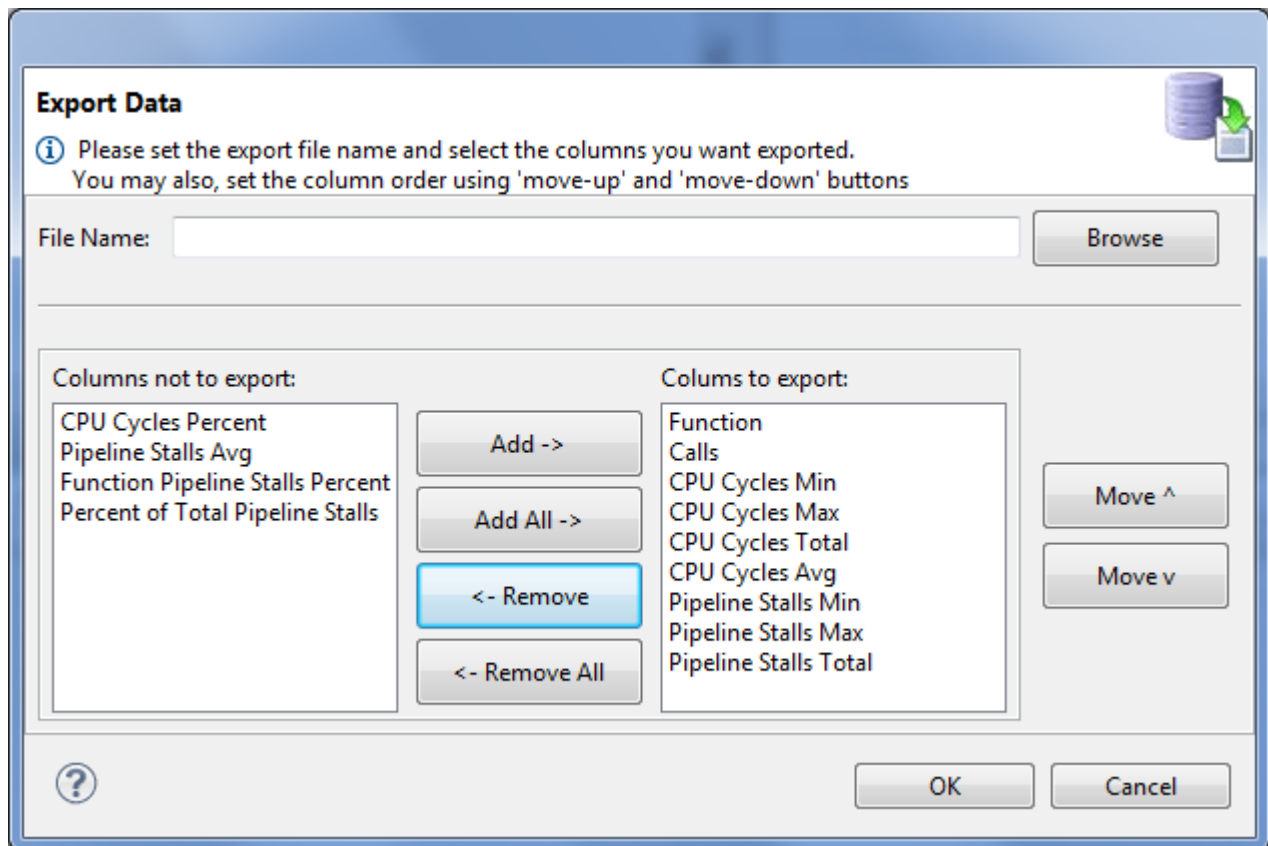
Export Data

Please set the export file name and select the columns you want exported.
You may also, set the column order using 'move-up' and 'move-down' buttons

File Name:

Browse

Columns not to export:

CPU Cycles Percent
Pipeline Stalls Avg
Function Pipeline Stalls Percent
Percent of Total Pipeline Stalls

Add ->

Add All ->

<- Remove

<- Remove All

Colums to export:

Function
Calls
CPU Cycles Min
CPU Cycles Max
CPU Cycles Total
CPU Cycles Avg
Pipeline Stalls Min
Pipeline Stalls Max
Pipeline Stalls Total

Move ^

Move v

OK

Cancel